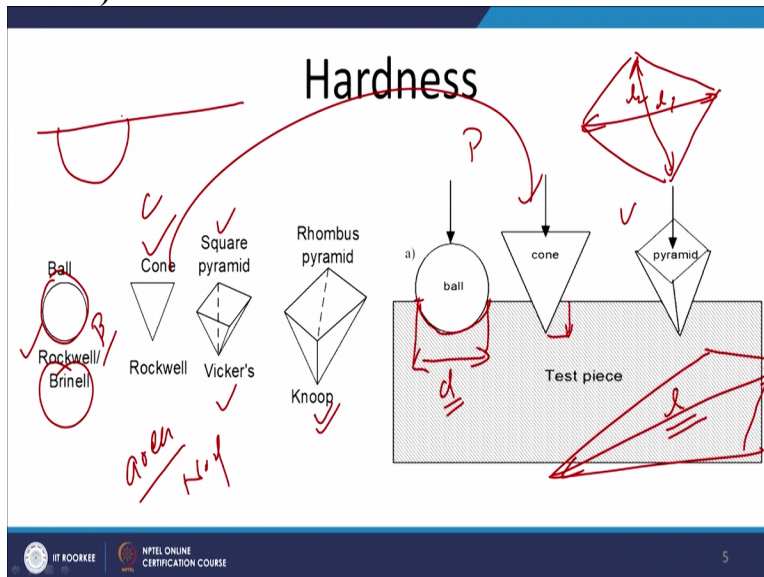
Hardness

P

Ball

Rockwell/ Brinell

B

Cone

Rockwell

Square pyramid

Vicker's

Rhombus pyramid

Knoop

a)

ball

cone

pyramid

$d_1$ $d_1$

d

Test piece

l

aocn

NoY

IIT ROORKEE

NPTEL ONLINE CERTIFICATION COURSE

5